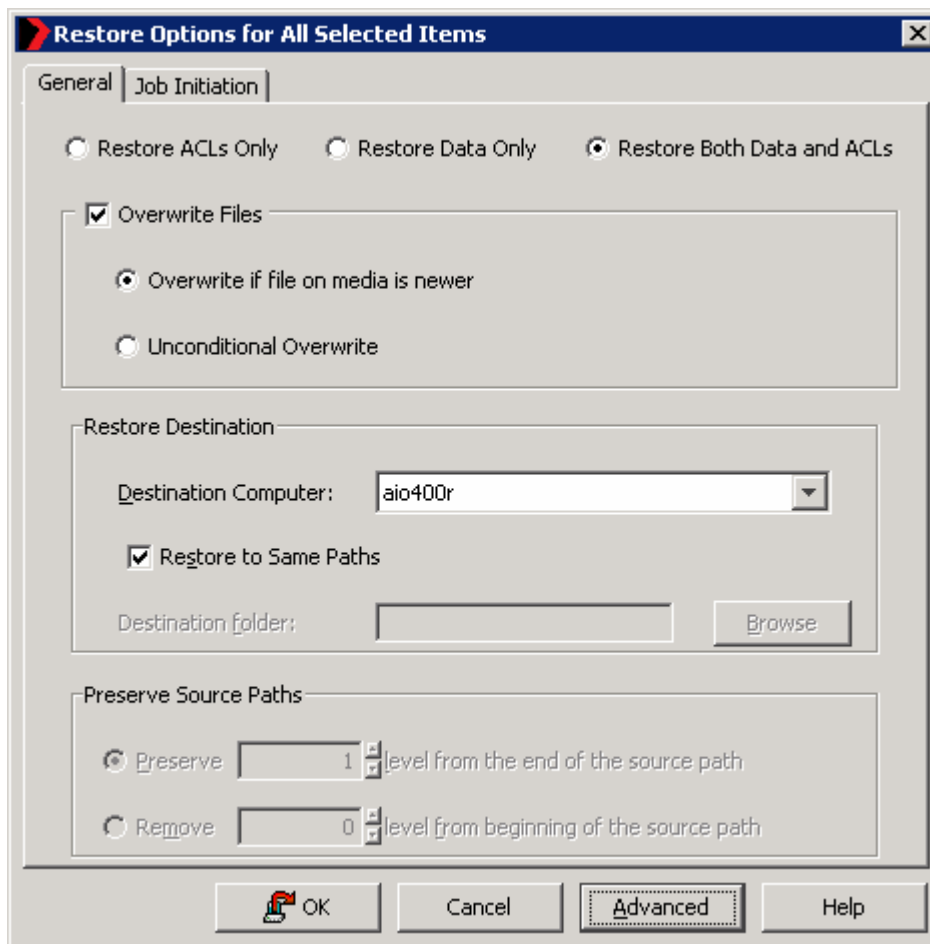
Restore Options for All Selected Items

General | Job Initiation

Restore ACLs Only
Restore Data Only
Restore Both Data and ACLs

Overwrite Files

Overwrite if file on media is newer

Unconditional Overwrite

Restore Destination

Destination Computer: aio400r

Restore to Same Paths

Destination folder:

Browse

Preserve Source Paths

Preserve 1 level from the end of the source path

Remove 0 level from beginning of the source path

OK
Cancel
Advanced
Help